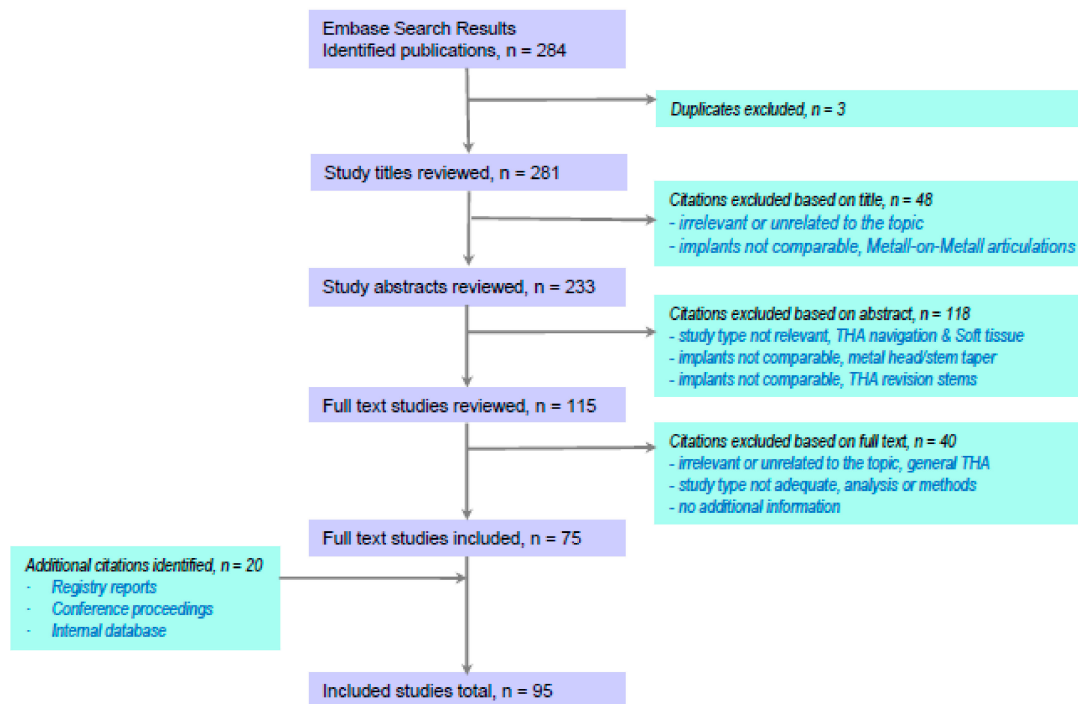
Embase Search Results
Identified publications, n = 284

Duplicates excluded, n = 3

Study titles reviewed, n = 281

Citations excluded based on title, n = 48
- irrelevant or unrelated to the topic
- implants not comparable, Metall-on-Metall articulations

Study abstracts reviewed, n = 233

Citations excluded based on abstract, n = 118
- study type not relevant, THA navigation & Soft tissue
- implants not comparable, metal head/stem taper
- implants not comparable, THA revision stems

Full text studies reviewed, n = 115

Citations excluded based on full text, n = 40
- irrelevant or unrelated to the topic, general THA
- study type not adequate, analysis or methods
- no additional information

Full text studies included, n = 75

Additional citations identified, n = 20
- Registry reports
- Conference proceedings
- Internal database

Included studies total, n = 95